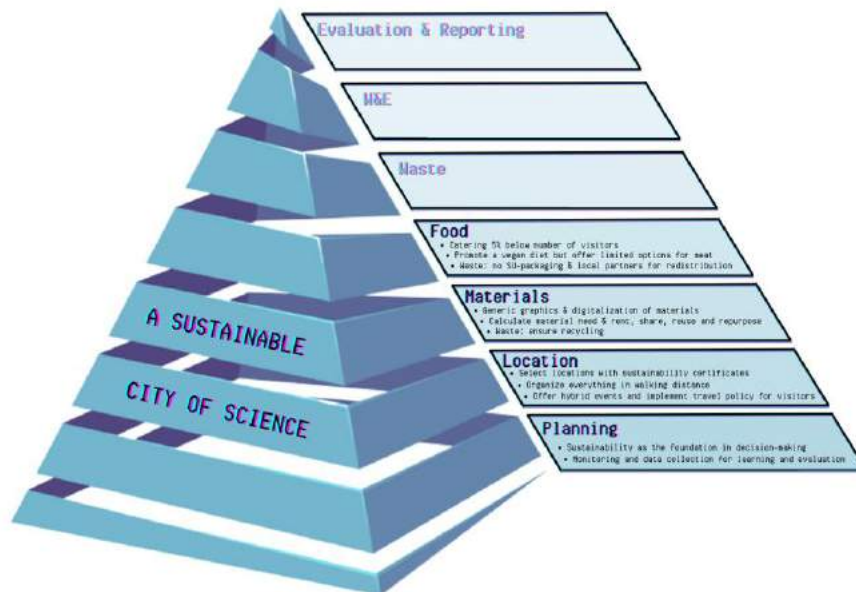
Evaluation & Reporting

M&E

Waste

Food
• Catering 5% below number of visitors
• Promote a vegan diet but offer limited options for meat
• Waste: no SU-packaging & local partners for redistribution

Materials
• Generic graphics & digitalization of materials
• Calculate material need & rent, share, reuse and repurpose
• Waste: ensure recycling

Location
• Select locations with sustainability certificates
• Organize everything in walking distance
• Offer hybrid events and implement travel policy for visitors

Planning
• Sustainability as the foundation in decision-making
• Monitoring and data collection for learning and evaluation

A SUSTAINABLE

CITY OF SCIENCE